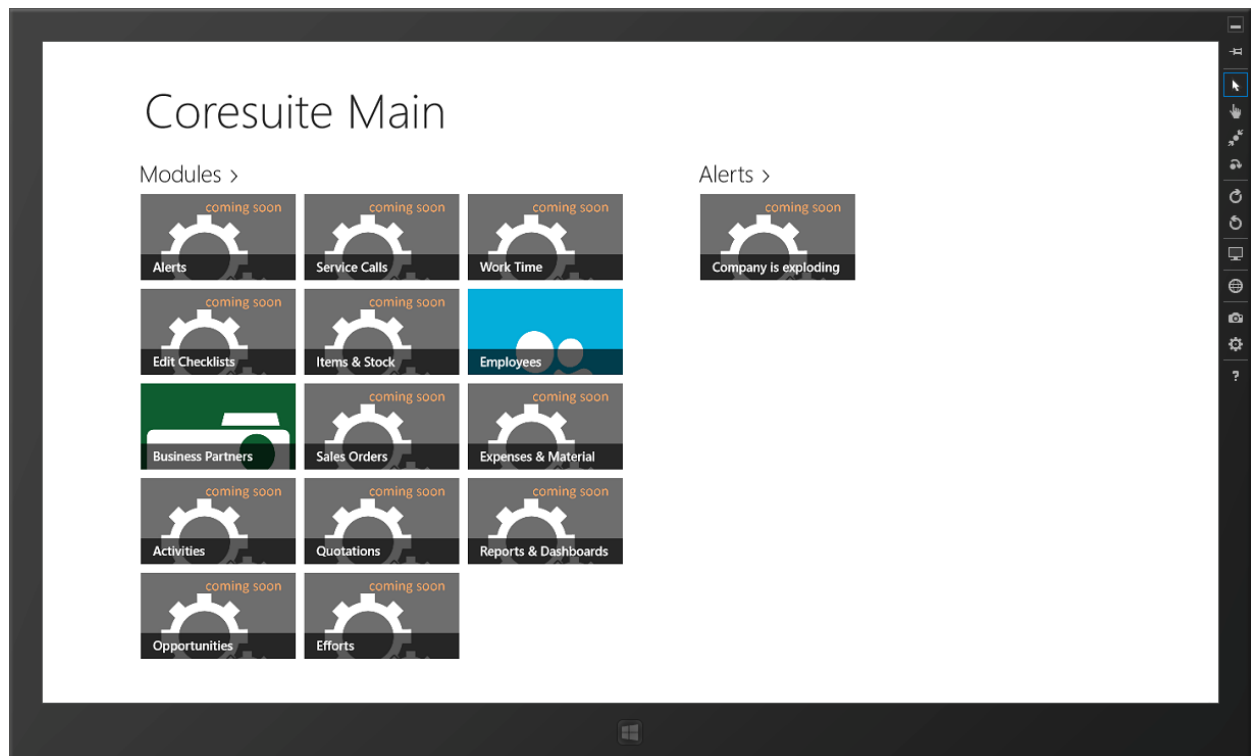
Coresuite Main

Modules >

coming soon
Alerts

coming soon
Service Calls

coming soon
Work Time

coming soon
Edit Checklists

coming soon
Items & Stock

Employees

Business Partners

coming soon
Sales Orders

coming soon
Expenses & Material

coming soon
Activities

coming soon
Quotations

coming soon
Reports & Dashboards

coming soon
Opportunities

coming soon
Efforts

Alerts >

coming soon
Company is exploding

?